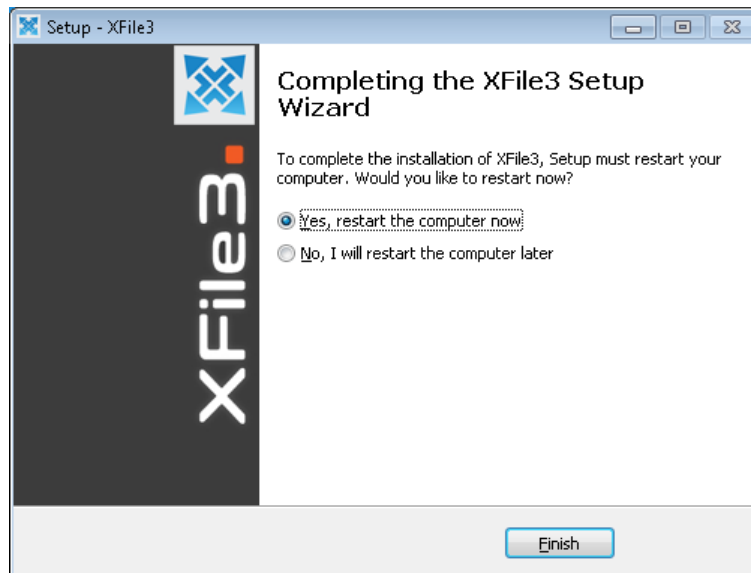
Setup - XFile3

XFile3.

Completing the XFile3 Setup Wizard

To complete the installation of XFile3, Setup must restart your computer. Would you like to restart now?

Yes, restart the computer now

No, I will restart the computer later

Finish